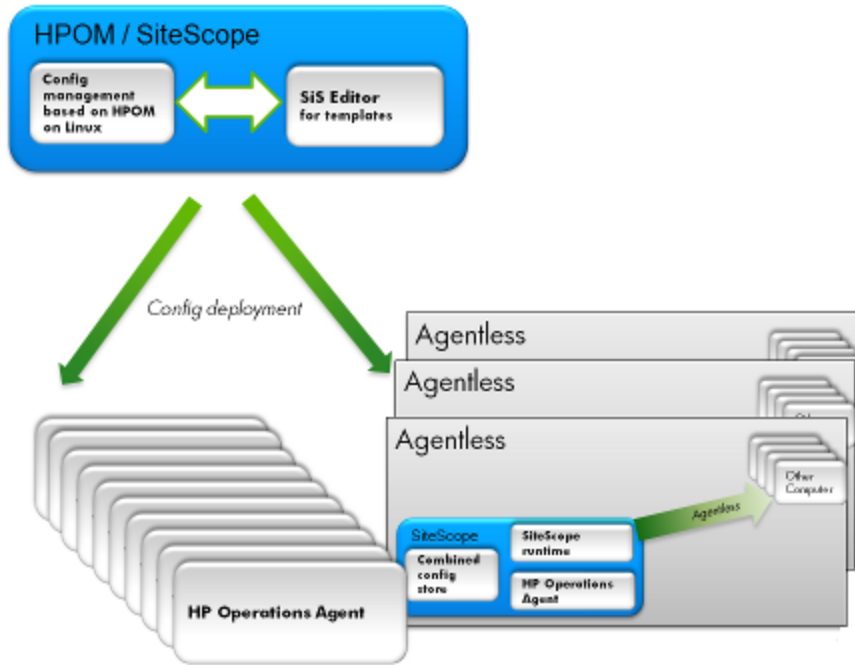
HPOM / SiteScope

Config management based on HPOM on Linux

SiS Editor for templates

Config deployment

Agentless

Agentless

Agentless

Other Computer

Agentless

SiteScope

Combined config store

SiteScope runtime

HP Operations Agent

HP Operations Agent